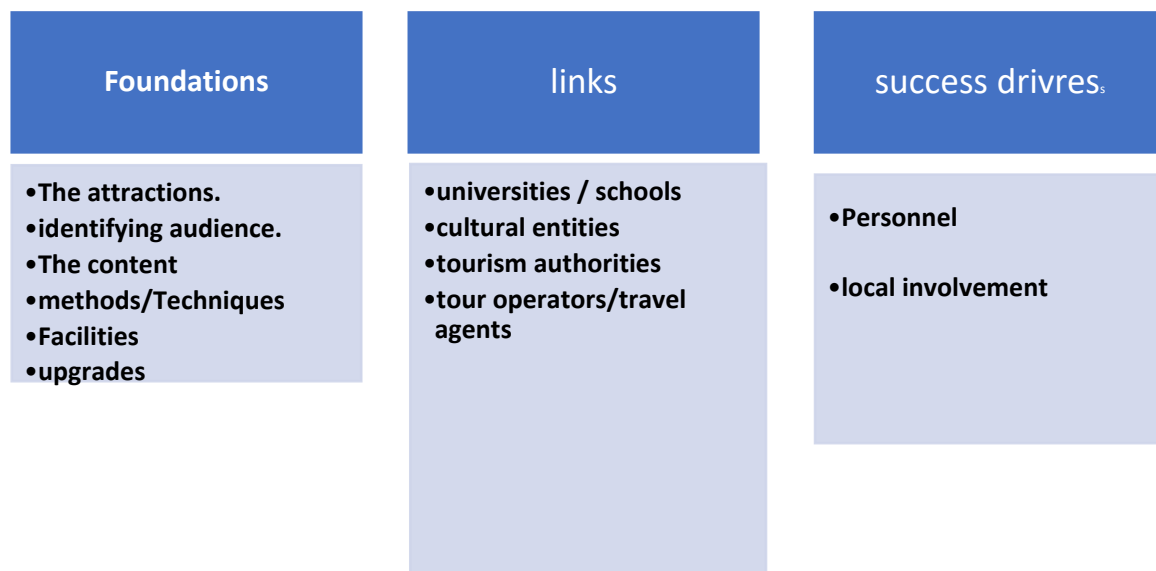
Foundations

- The attractions.
- identifying audience.
- The content
- methods/Techniques
- Facilities
- upgrades

links

- universities / schools
- cultural entities
- tourism authorities
- tour operators/travel agents

success drivres s

- Personnel
- local involvement